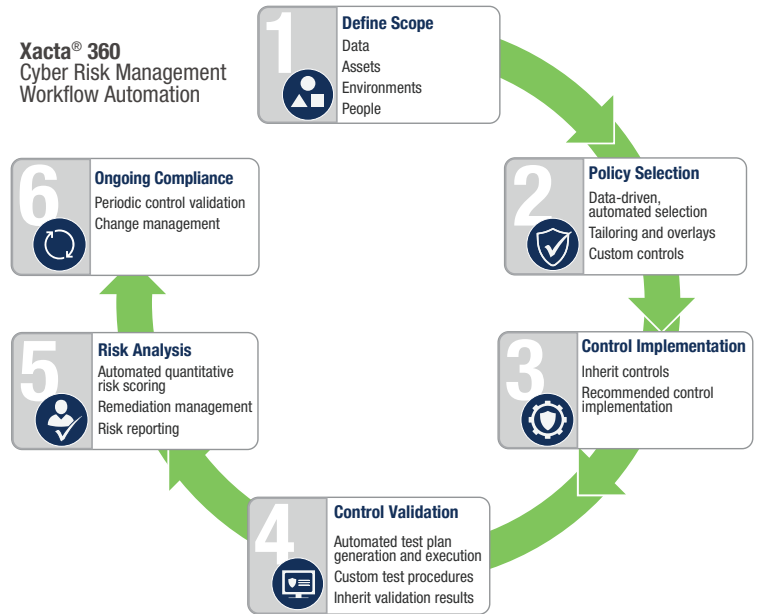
Xacta® 360
Cyber Risk Management
Workflow Automation

1
Define Scope
Data
Assets
Environments
People

2
Policy Selection
Data-driven, automated selection
Tailoring and overlays
Custom controls

3
Control Implementation
Inherit controls
Recommended control implementation

4
Control Validation
Automated test plan generation and execution
Custom test procedures
Inherit validation results

5
Risk Analysis
Automated quantitative risk scoring
Remediation management
Risk reporting

6
Ongoing Compliance
Periodic control validation
Change management